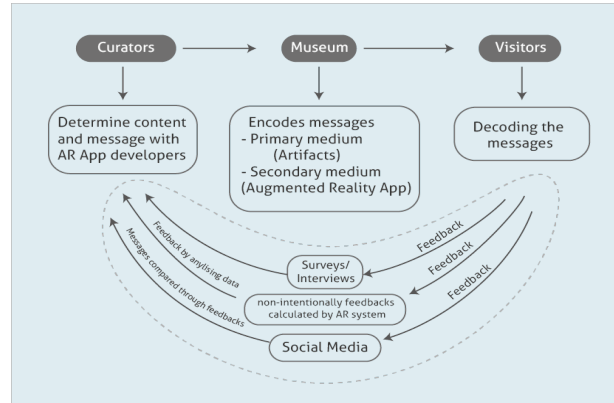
Curators

Museum

Visitors

Determine content and message with AR App developers

Encodes messages
- Primary medium (Artifacts)
- Secondary medium (Augmented Reality App)

Decoding the messages

Feedback

Feedback

Feedback

Surveys/ Interviews

non-intentionally feedbacks calculated by AR system

Social Media

Feedback by anylsing data

Messages compared through feedbacks